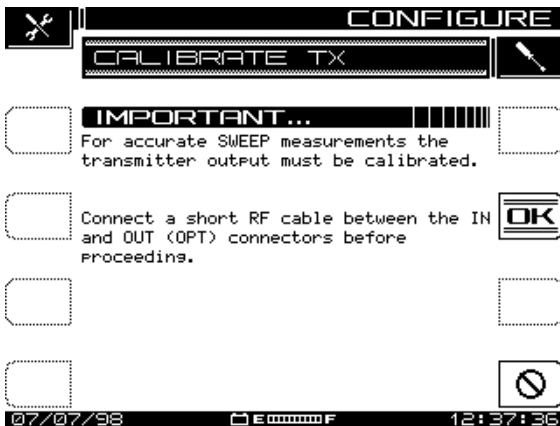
CONFIGURE

CALIBRATE TX

IMPORTANT...

For accurate SWEEP measurements the transmitter output must be calibrated.

Connect a short RF cable between the IN and OUT (OPT) connectors before proceeding.

OK

07/07/98 E F 12:37:36